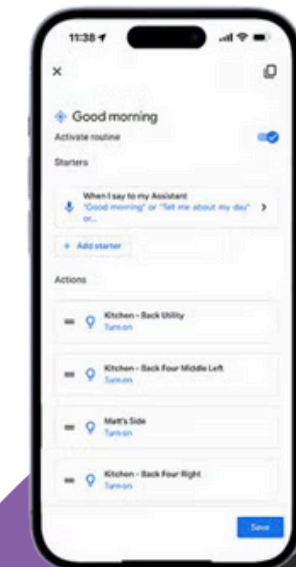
11:38

×

Good morning

Activate routine

Starters

When I say to my Assistant
"Good morning" or "Tell me about my day" or...

+ Add starter

Actions

Kitchen - Back Utility
Turn on

Kitchen - Back Four Middle Left
Turn on

Matt's Side
Turn on

Kitchen - Back Four Right
Turn on

Save